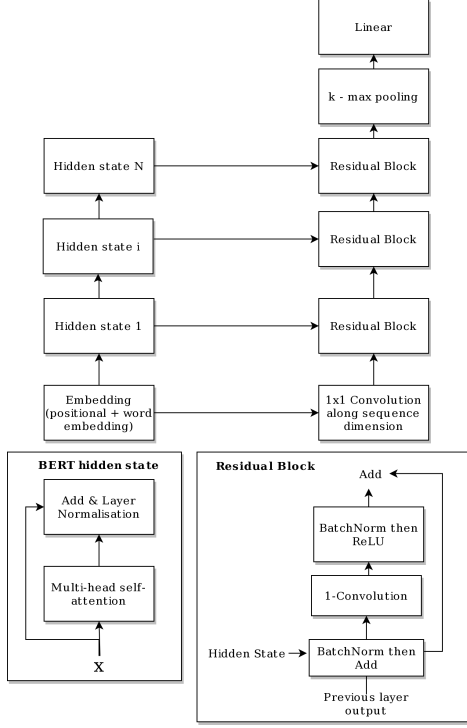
Linear

k - max pooling

Hidden state N

Residual Block

Hidden state i

Residual Block

Hidden state 1

Residual Block

Embedding (positional + word embedding)

1x1 Convolution along sequence dimension

BERT hidden state

Add & Layer Normalisation

Multi-head self-attention

X

Residual Block

Add

BatchNorm then ReLU

1-Convolution

Hidden State

BatchNorm then Add

Previous layer output